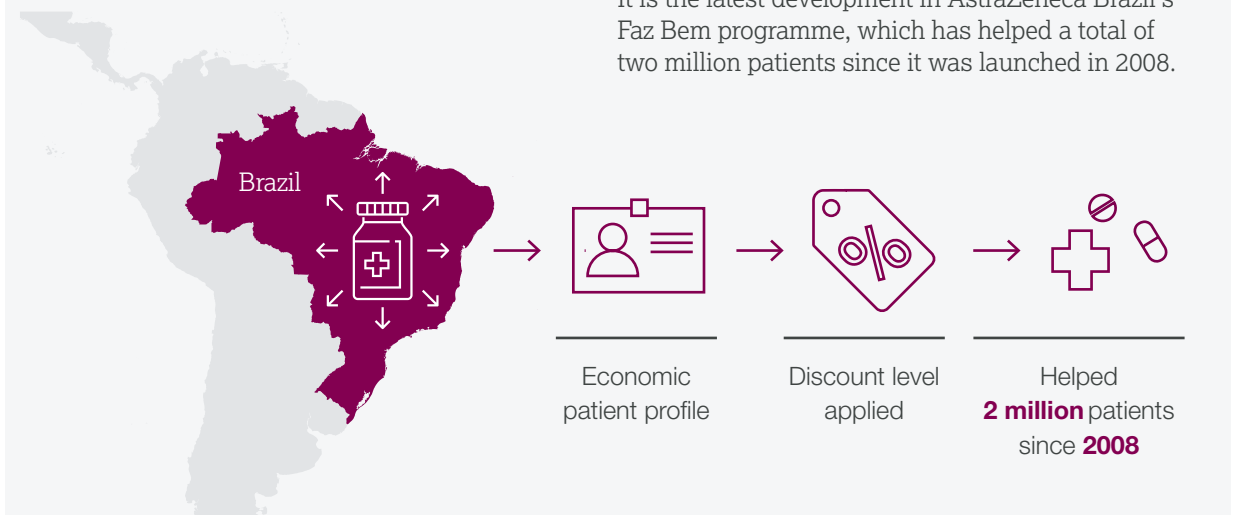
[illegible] Faz Bem programme, which has helped a total of two million patients since it was launched in 2008.

Brazil

Economic patient profile

Discount level applied

Helped **2 million** patients since **2008**